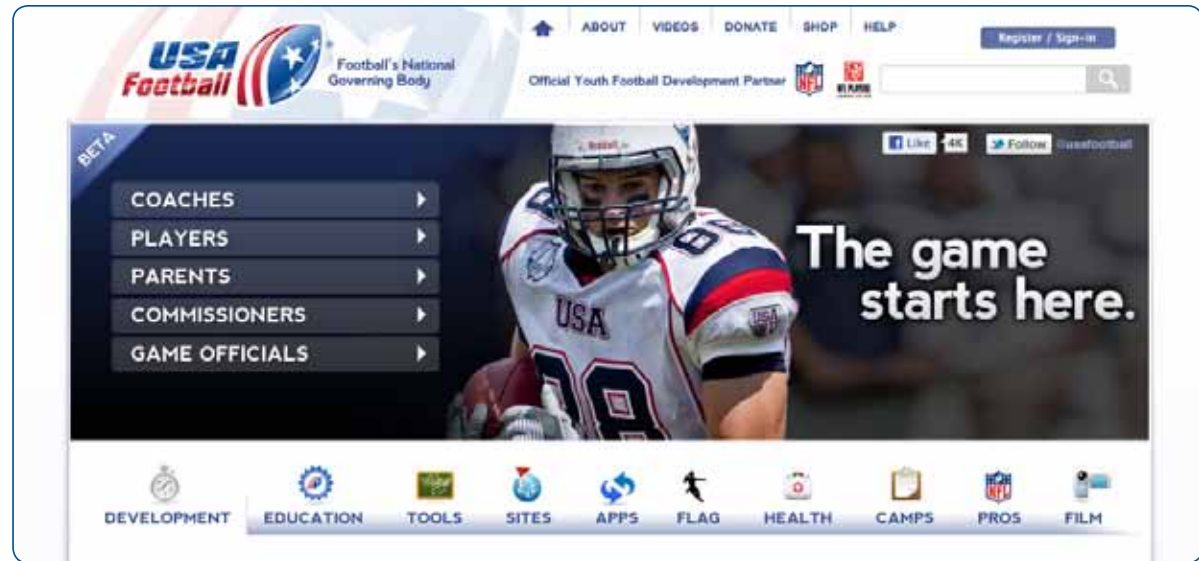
USA Football

Football's National Governing Body

ABOUT VIDEOS DONATE SHOP HELP

Register / Sign-in

Official Youth Football Development Partner

BETA

Like 4K

Follow @usafootball

COACHES

PLAYERS

PARENTS

COMMISSIONERS

GAME OFFICIALS

USA

88

The game starts here.

DEVELOPMENT EDUCATION TOOLS SITES APPS FLAG HEALTH CAMPS PROS FILM